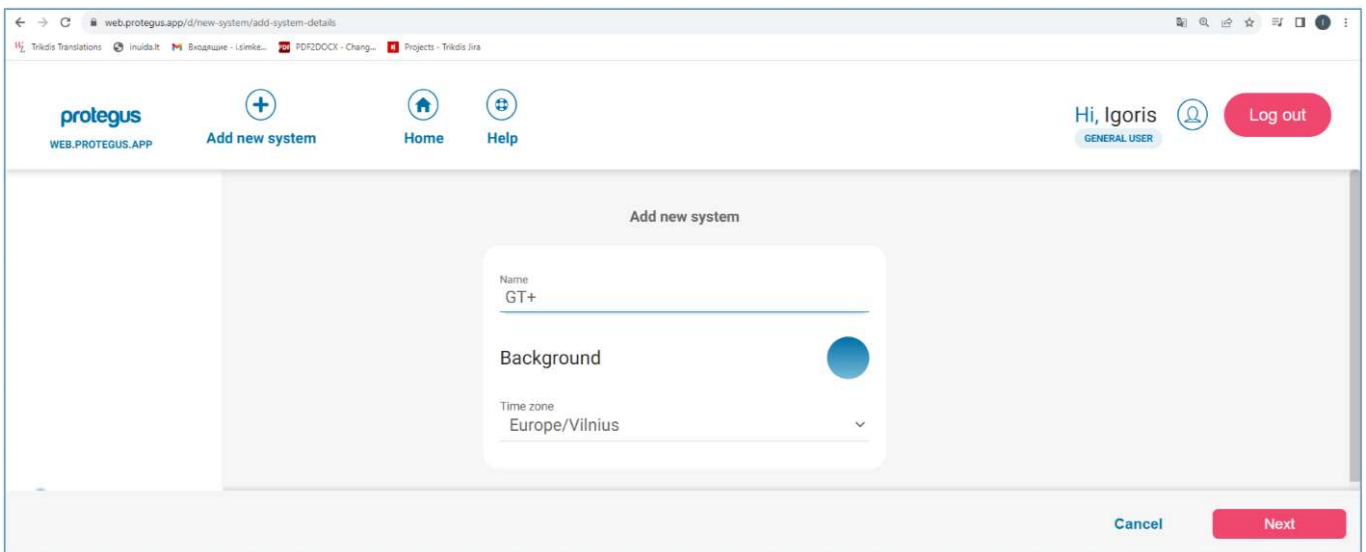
web.protegus.app/d/new-system/add-system-details

Trikdis Translations  inuida.lt  Входящие - i.simke...  PDF2DOCX - Chang...  Projects - Trikdis Jira

protegus
WEB.PROTEGUS.APP

Add new system

Home

Help

Hi, Igoris
GENERAL USER

Log out

Add new system

Name
GT+

Background

Time zone
Europe/Vilnius

Cancel

Next